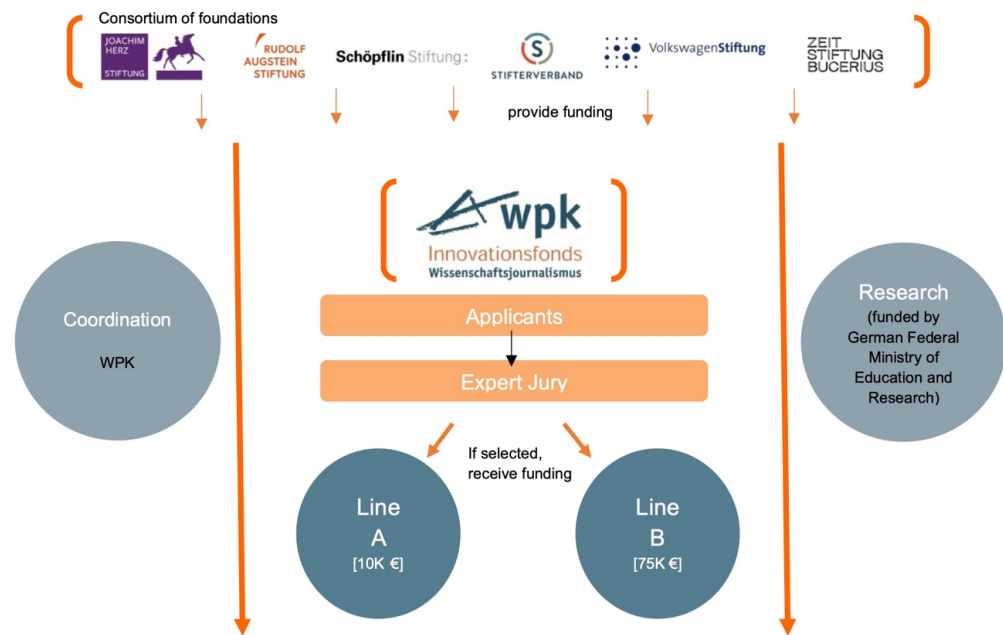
Consortium of foundations

JOACHIM HERZ STIFTUNG

RUDOLF AUGSTEIN STIFTUNG

Schöpflin Stiftung

STIFTERVERBAND

VolkswagenStiftung

ZEIT STIFTUNG BUCERIUS

provide funding

wpk
Innovationsfonds
Wissenschaftsjournalismus

Coordination

WPK

Applicants

Expert Jury

Research

(funded by German Federal Ministry of Education and Research)

If selected, receive funding

Line A
[10K €]

Line B
[75K €]